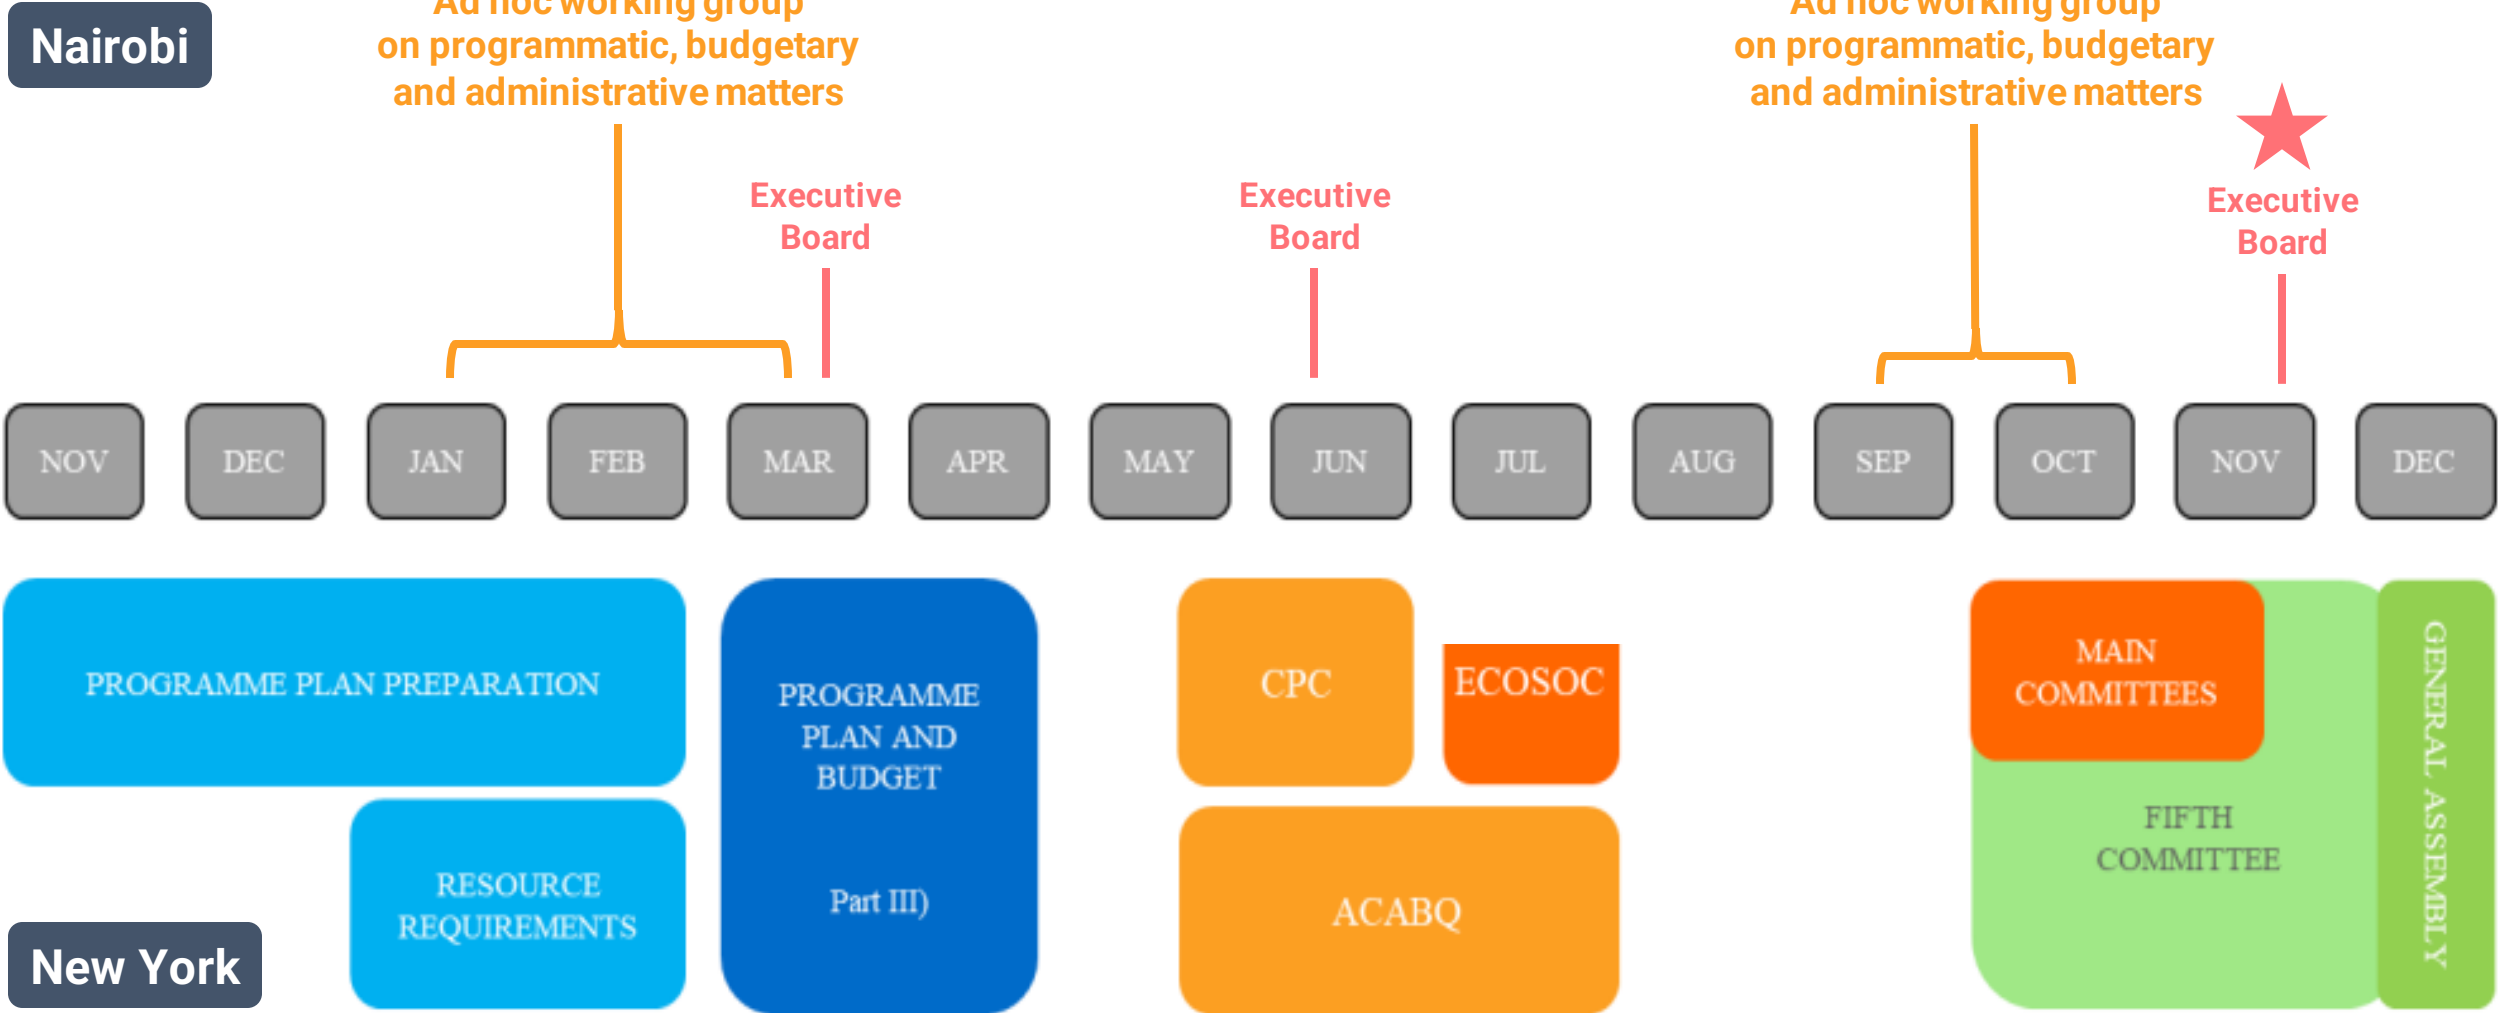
Nairobi

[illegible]
on programmatic, budgetary and administrative matters

Executive Board

Executive Board

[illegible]
on programmatic, budgetary and administrative matters

Executive Board

NOV DEC JAN FEB MAR APR MAY JUN JUL AUG SEP OCT NOV DEC

PROGRAMME PLAN PREPARATION

RESOURCE REQUIREMENTS

PROGRAMME PLAN AND BUDGET

Part III)

CPC

ECOSOC

ACABQ

MAIN COMMITTEES

FIFTH COMMITTEE

GENERAL ASSEMBLY

New York